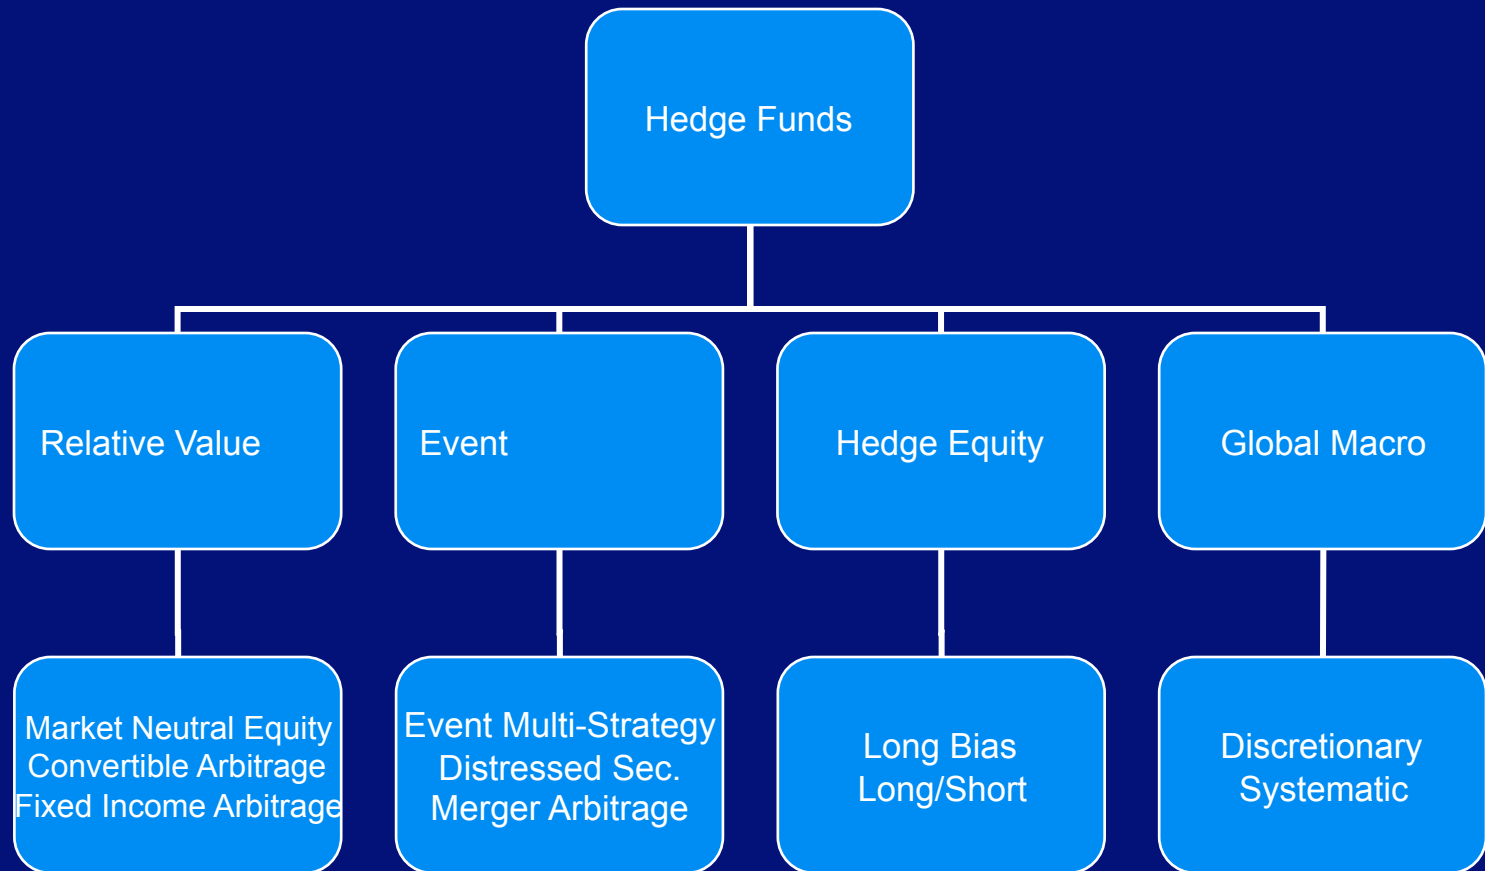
Hedge Funds

Relative Value

Event

Hedge Equity

Global Macro

Market Neutral Equity
Convertible Arbitrage
Fixed Income Arbitrage

Event Multi-Strategy
Distressed Sec.
Merger Arbitrage

Long Bias
Long/Short

Discretionary
Systematic